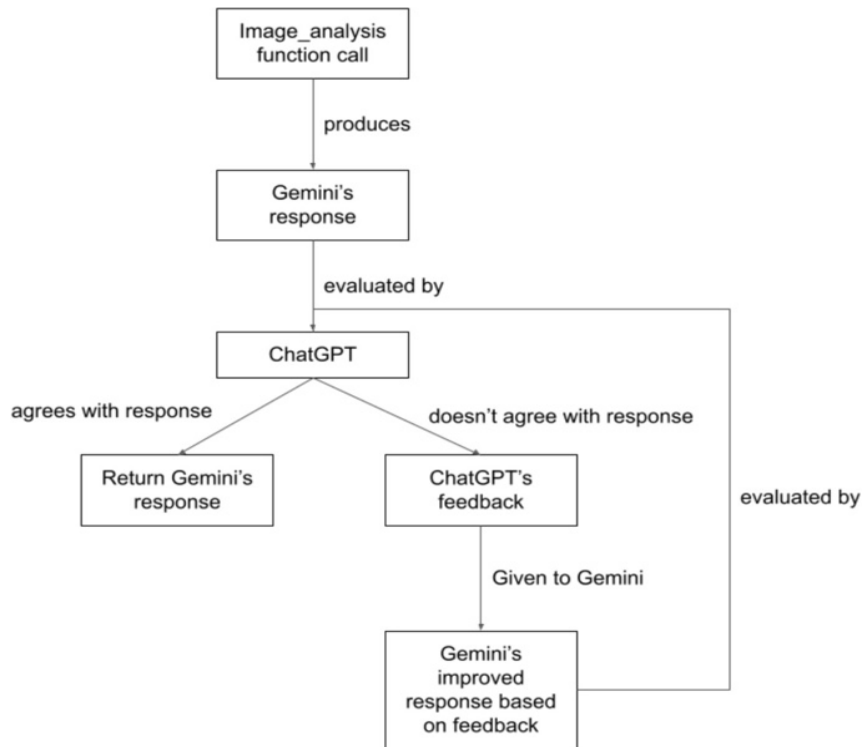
Image_analysis function call

produces

Gemini's response

evaluated by

ChatGPT

agrees with response

doesn't agree with response

Return Gemini's response

ChatGPT's feedback

evaluated by

Given to Gemini

Gemini's improved response based on feedback